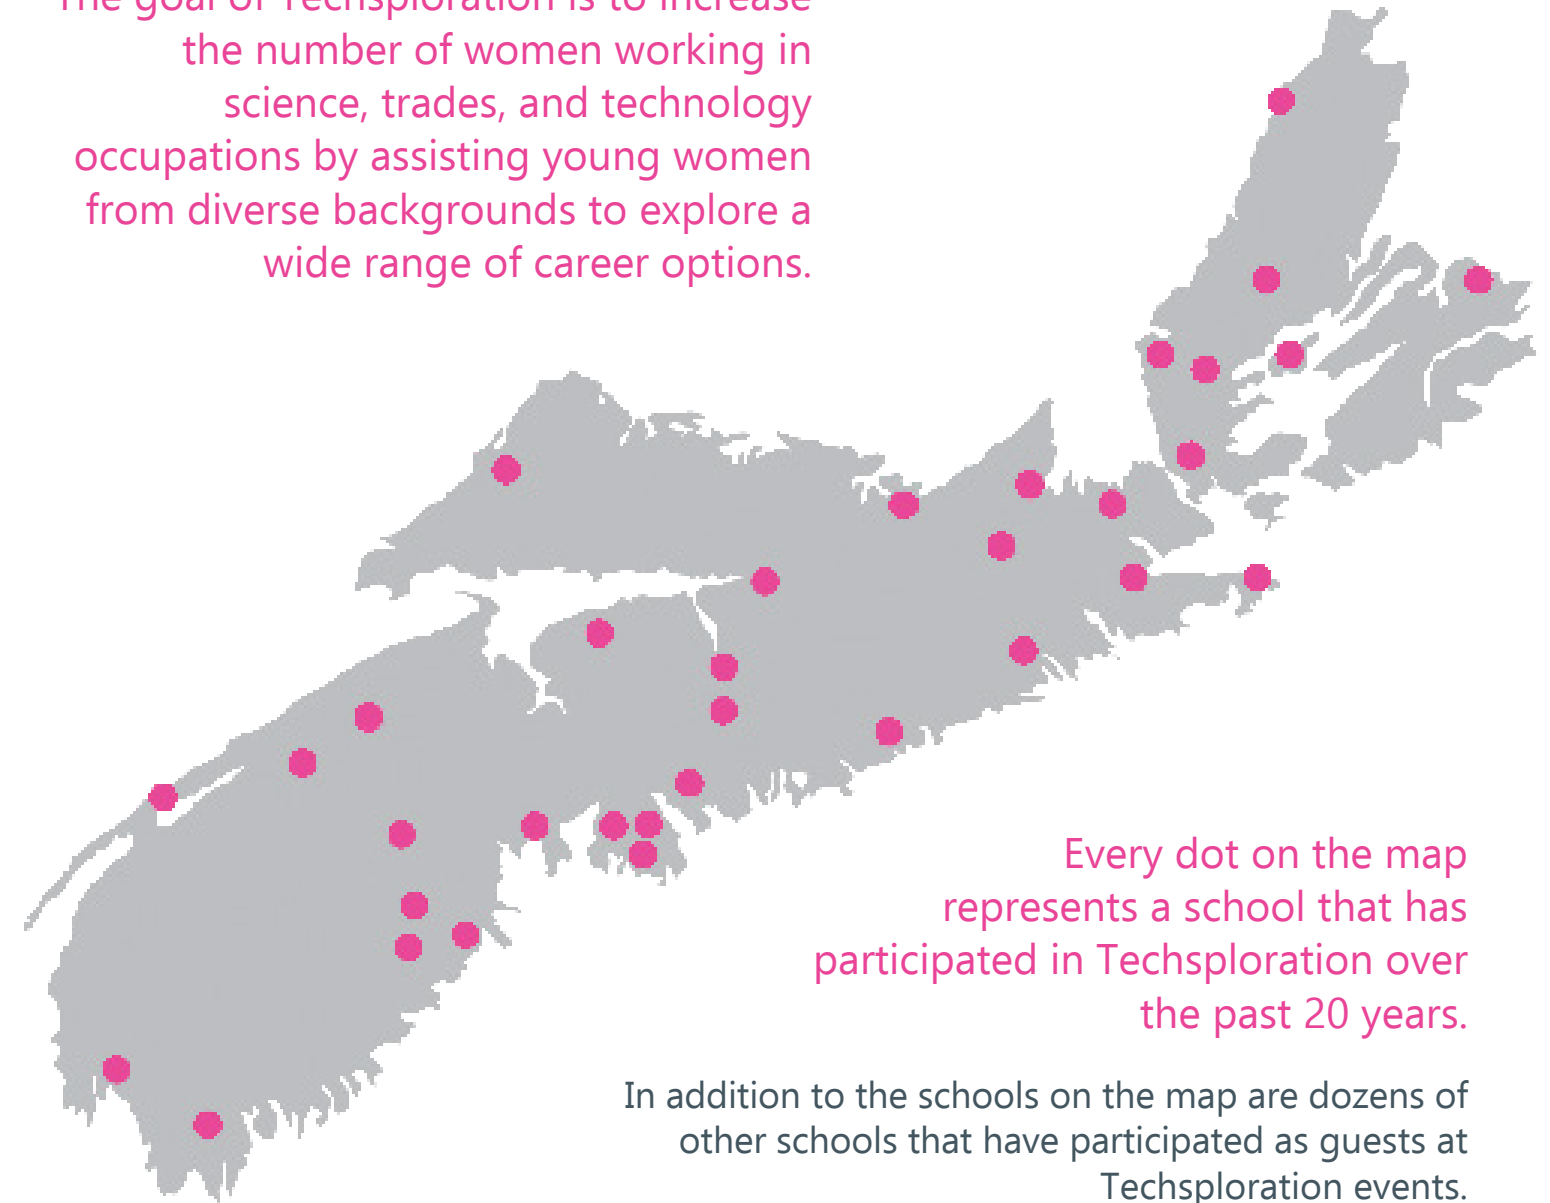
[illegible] the number of women working in science, trades, and technology occupations by assisting young women from diverse backgrounds to explore a wide range of career options.

Every dot on the map represents a school that has participated in Techsploration over the past 20 years.

In addition to the schools on the map are dozens of other schools that have participated as guests at Techsploration events.